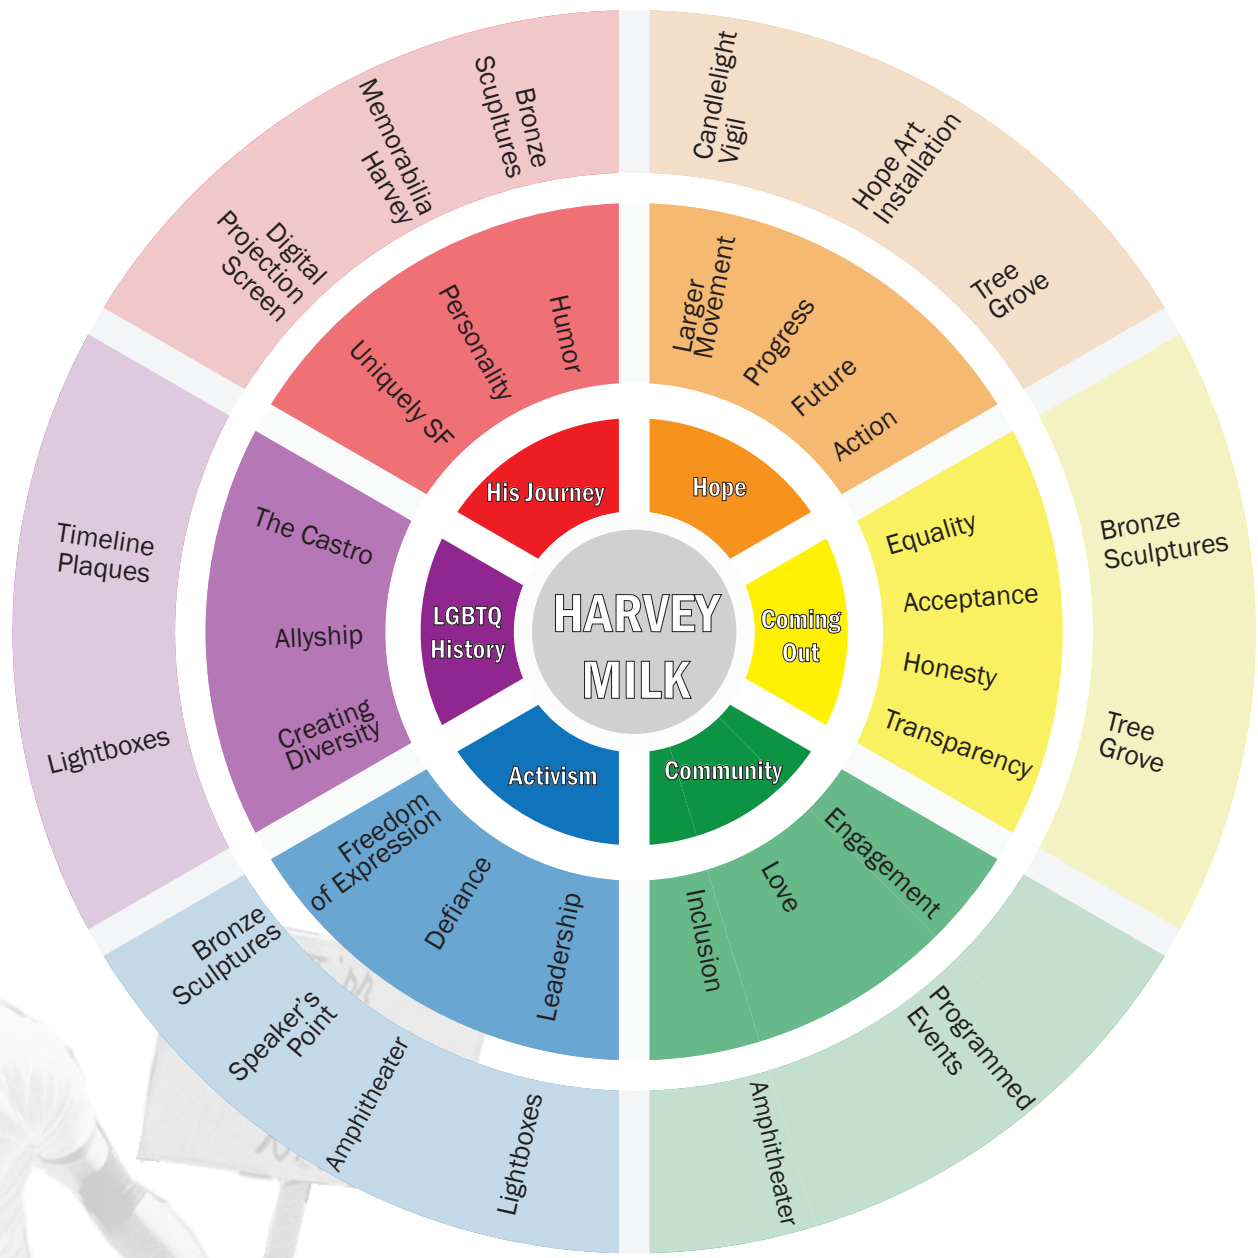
HARVEY MILK

His Journey

Humor

Personality

Uniquely SF

Bronze Sculptures

Harvey Memorabilia

Digital Projection Screen

Hope

Larger Movement

Progress

Future

Action

Candlelight Vigil

Hope Art Installation

Tree Grove

Coming Out

Equality

Acceptance

Honesty

Transparency

Bronze Sculptures

Tree Grove

Community

Engagement

Love

Inclusion

Programmed Events

Amphitheater

Activism

Freedom of Expression

Defiance

Leadership

Bronze Sculptures

Speaker's Point

Amphitheater

Lightboxes

LGBTQ History

The Castro

Allyship

Creating Diversity

Timeline Plaques

Lightboxes